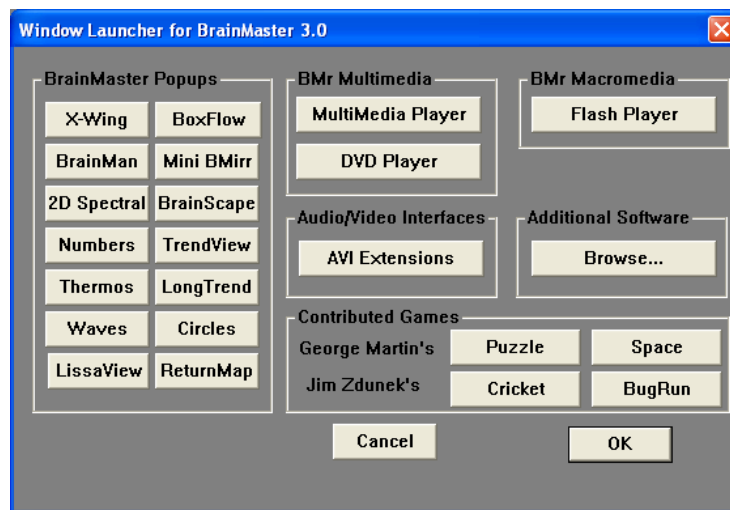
Window Launcher for BrainMaster 3.0

BrainMaster Popups

X-Wing
BoxFlow
BrainMan
Mini BMirr
2D Spectral
BrainScape
Numbers
TrendView
Thermos
LongTrend
Waves
Circles
LissaView
ReturnMap

BMr Multimedia

MultiMedia Player
DVD Player

BMr Macromedia

Flash Player

Audio/Video Interfaces

AVI Extensions

Additional Software

Browse...

Contributed Games

George Martin's
Puzzle
Space
Jim Zdunek's
Cricket
BugRun

Cancel
OK